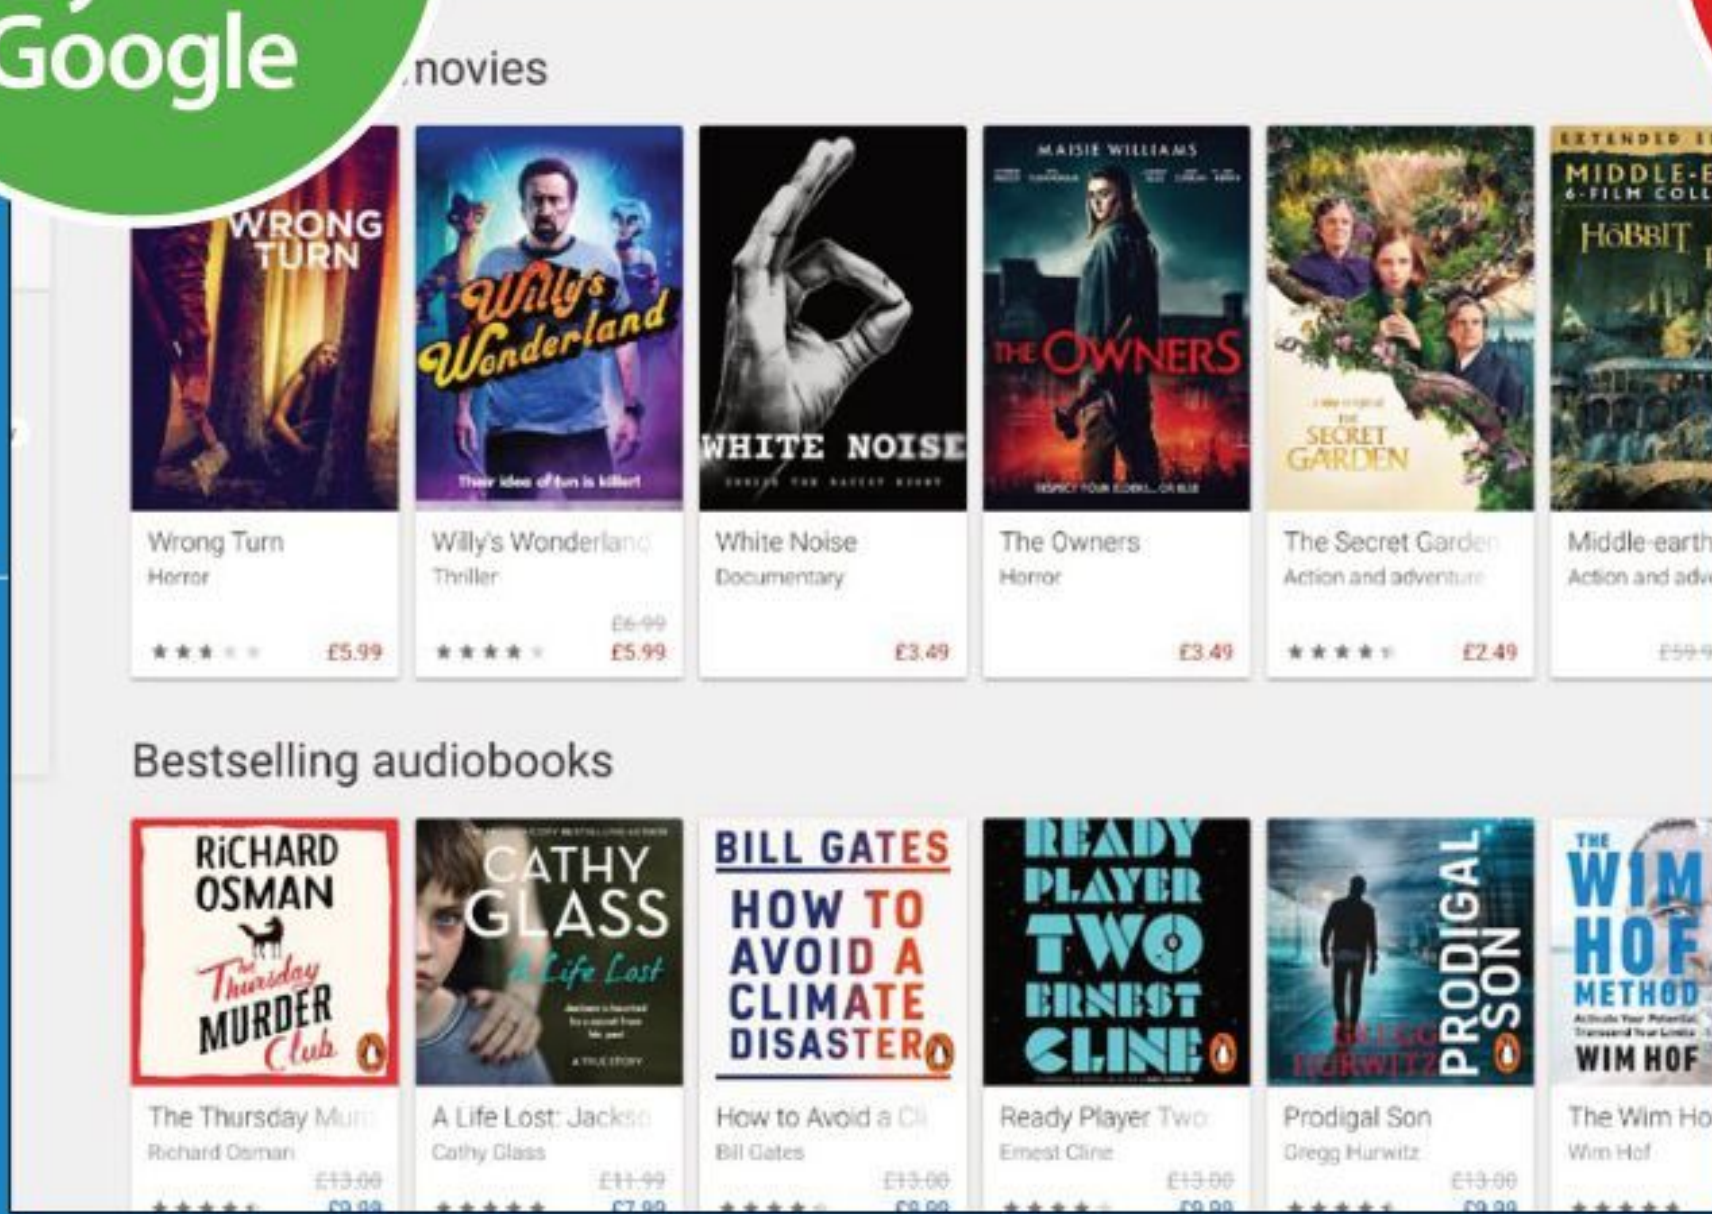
Google

movies

WRONG TURN

Willy's Wonderland
Their idea of fun is killer!

WHITE NOISE

MAISIE WILLIAMS
THE OWNERS

SECRET GARDEN

EXTENDED
MIDDLE-E
6-FILM COLL
HOBBIT

Wrong Turn
Horror
£5.99

Willy's Wonderlan
Thriller
£6.99
£5.99

White Noise
Documentary
£3.49

The Owners
Horror
£3.49

The Secret Garde
Action and adventur
£2.49

Middle-earth
Action and adv
£59.9

Bestselling audiobooks

RICHARD OSMAN
The Thursday MURDER Club

CATHY GLASS
A Life Lost
A TRUE STORY

BILL GATES
HOW TO AVOID A CLIMATE DISASTER

READY PLAYER TWO
ERNEST CLINE

GREGG HURWITZ
PRODIGAL SON

THE WIM HOF METHOD
WIM HOF

The Thursday Mur
Richard Osman
£13.00
£9.99

A Life Lost: Jacks
Cathy Glass
£11.99
£7.99

How to Avoid a Cl
Bill Gates
£13.00
£9.99

Ready Player Two
Ernest Cline
£13.00
£9.99

Prodigal Son
Gregg Hurwitz
£13.00
£9.99

The Wim Ho
Wim Hof